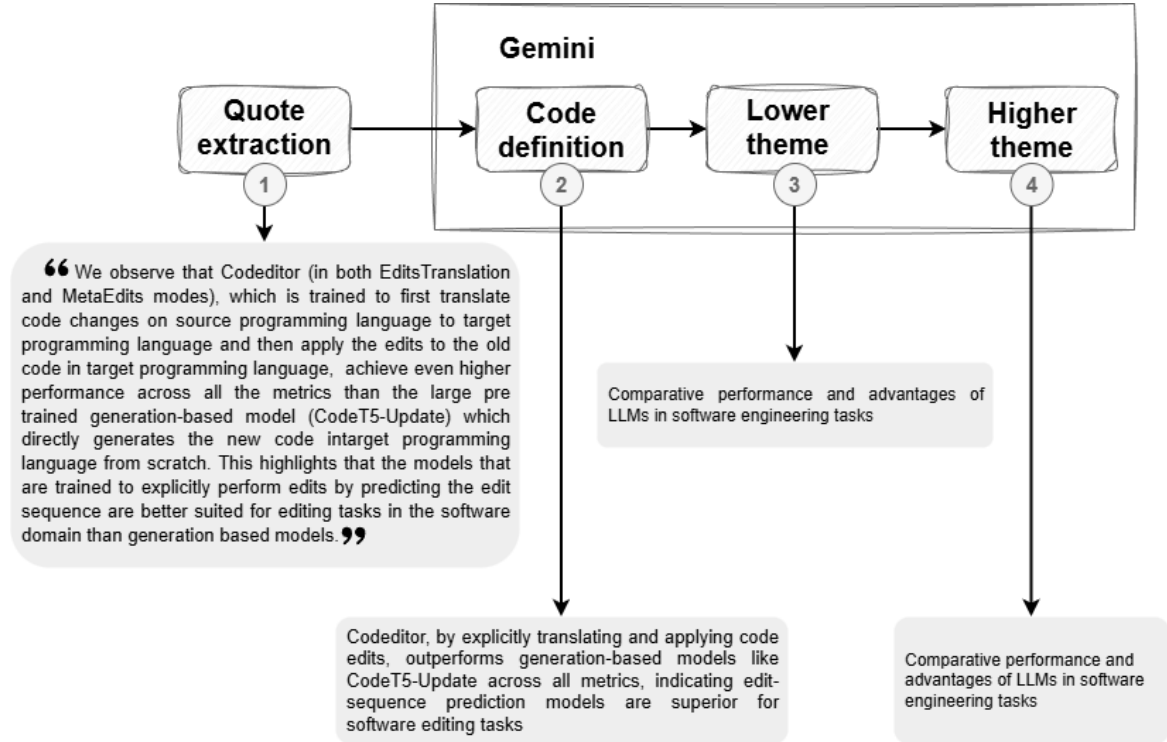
Gemini

Quote extraction
1

Code definition
2

Lower theme
3

Higher theme
4

❝ We observe that Codeditor (in both EditsTranslation and MetaEdits modes), which is trained to first translate code changes on source programming language to target programming language and then apply the edits to the old code in target programming language, achieve even higher performance across all the metrics than the large pre trained generation-based model (CodeT5-Update) which directly generates the new code intarget programming language from scratch. This highlights that the models that are trained to explicitly perform edits by predicting the edit sequence are better suited for editing tasks in the software domain than generation based models.❞

Comparative performance and advantages of LLMs in software engineering tasks

Codeditor, by explicitly translating and applying code edits, outperforms generation-based models like CodeT5-Update across all metrics, indicating edit-sequence prediction models are superior for software editing tasks

Comparative performance and advantages of LLMs in software engineering tasks